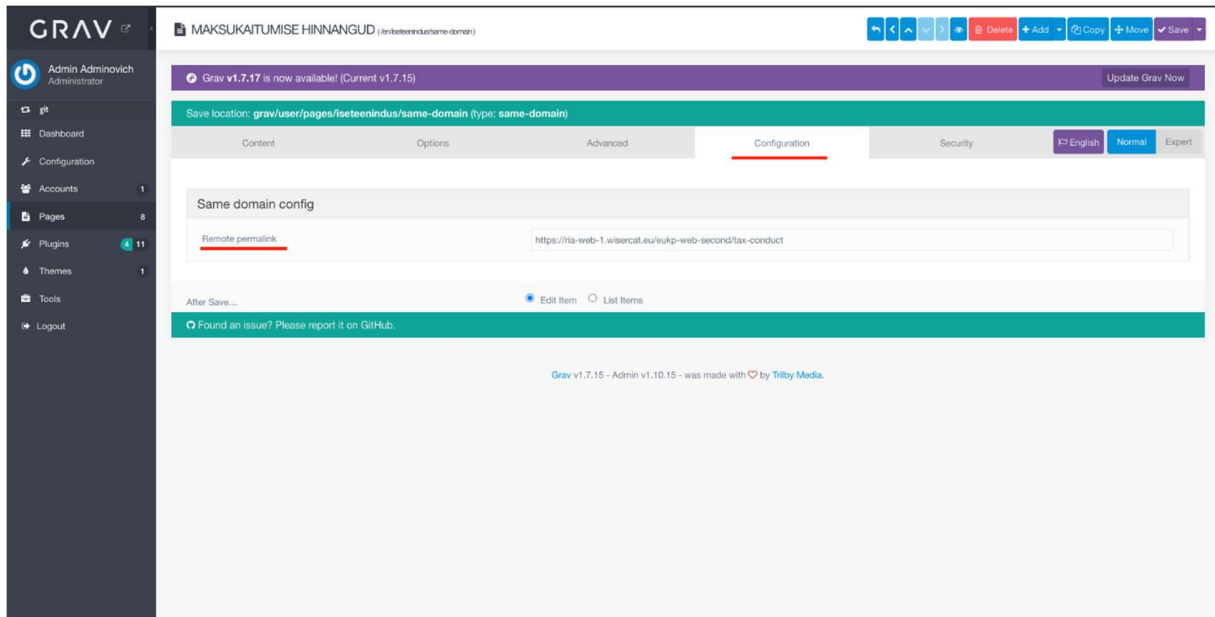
GRAV

Admin Adminovich
Administrator

git
Dashboard
Configuration
Accounts 1
Pages 8
Plugins 4 11
Themes 1
Tools
Logout

MAKSUKAITUMISE HINNANGUD (/en/iseteenindus/same-domain)

Delete + Add Copy Move Save

Grav **v1.7.17** is now available! (Current v1.7.15)

Update Grav Now

Save location: **grav/user/pages/iseteenindus/same-domain** (type: **same-domain**)

| Content | Options | Advanced | Configuration | Security |
|---|---|---|---|---|

English Normal Expert

Same domain config

Remote permalink https://ria-web-1.wisercat.eu/eukp-web-second/tax-conduct

After Save... Edit Item List Items

Found an issue? Please report it on GitHub.

Grav v1.7.15 - Admin v1.10.15 - was made with ♡ by Trilby Media.